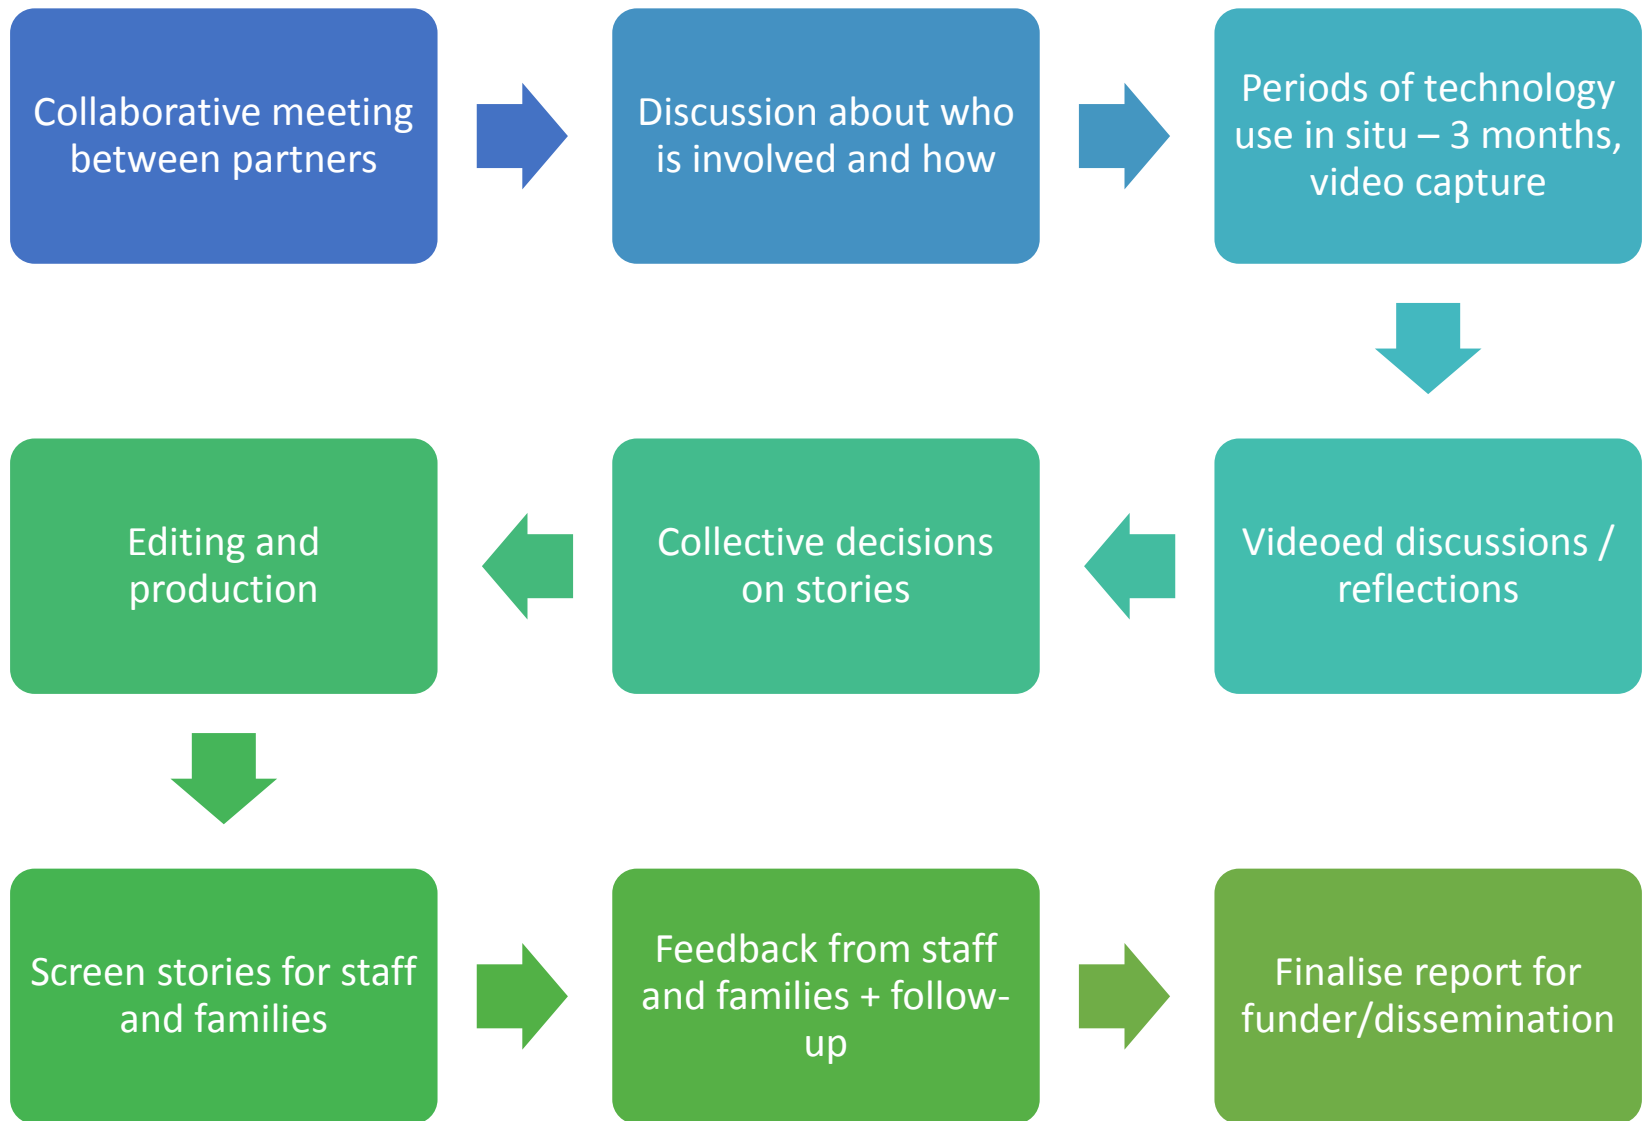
Collaborative meeting between partners

Discussion about who is involved and how

Periods of technology use in situ – 3 months, video capture

Videoed discussions / reflections

Collective decisions on stories

Editing and production

Screen stories for staff and families

Feedback from staff and families + follow-up

Finalise report for funder/dissemination